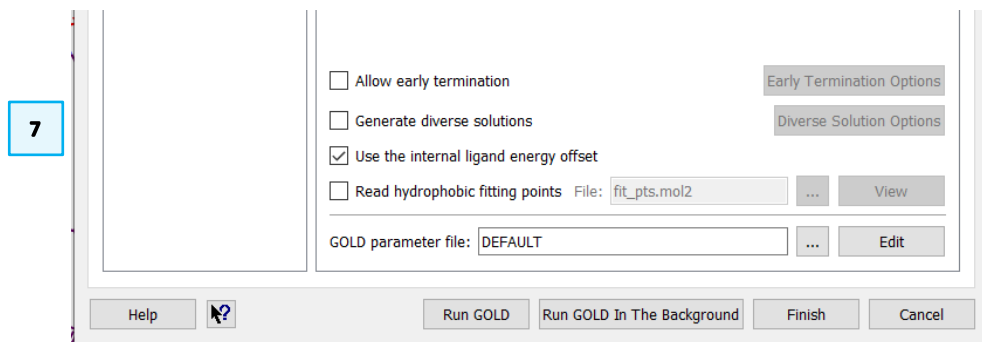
7

Allow early termination

Early Termination Options

Generate diverse solutions

Diverse Solution Options

Use the internal ligand energy offset

Read hydrophobic fitting points File: fit_pts.mol2 ... View

GOLD parameter file: DEFAULT ... Edit

Help

Run GOLD

Run GOLD In The Background

Finish

Cancel